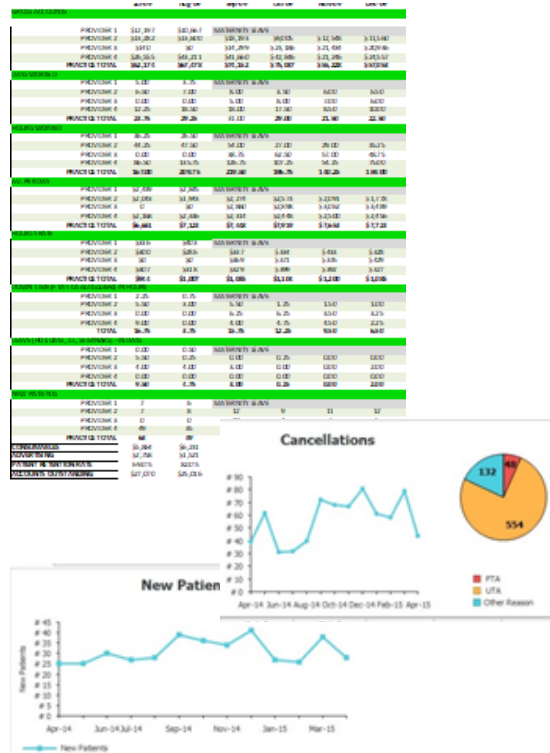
Cancellations

# 90
# 80
# 70
# 60
# 50
# 40
# 30
# 20
# 10
# 0

Apr-14 Jun-14 Aug-14 Oct-14 Dec-14 Feb-15 Apr-15

48
132
554

PTA
UTA
Other Reason

New Patien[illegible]

# 45
# 40
# 35
# 30
# 25
# 20
# 15
# 10
# 5
# 0

New Patients

Apr-14 Jun-14 Jul-14 Sep-14 Nov-14 Jan-15 Mar-15

New Patients

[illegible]